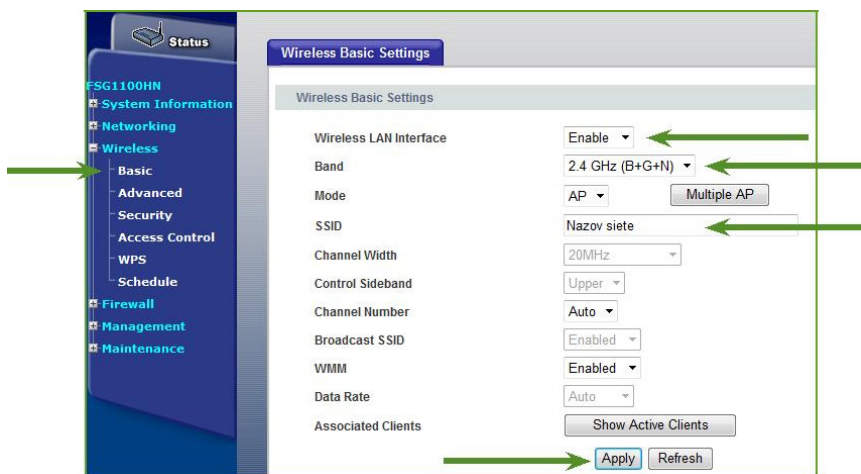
Status

FSG1100HN
System Information
Networking
Wireless
Basic
Advanced
Security
Access Control
WPS
Schedule
Firewall
Management
Maintenance

Wireless Basic Settings

Wireless Basic Settings

| | |
|---|---|
| Wireless LAN Interface | Enable |
| Band | 2.4 GHz (B+G+N) |
| Mode | AP — Multiple AP |
| SSID | Nazov siete |
| Channel Width | 20MHz |
| Control Sideband | Upper |
| Channel Number | Auto |
| Broadcast SSID | Enabled |
| WMM | Enabled |
| Data Rate | Auto |
| Associated Clients | Show Active Clients |

Apply Refresh